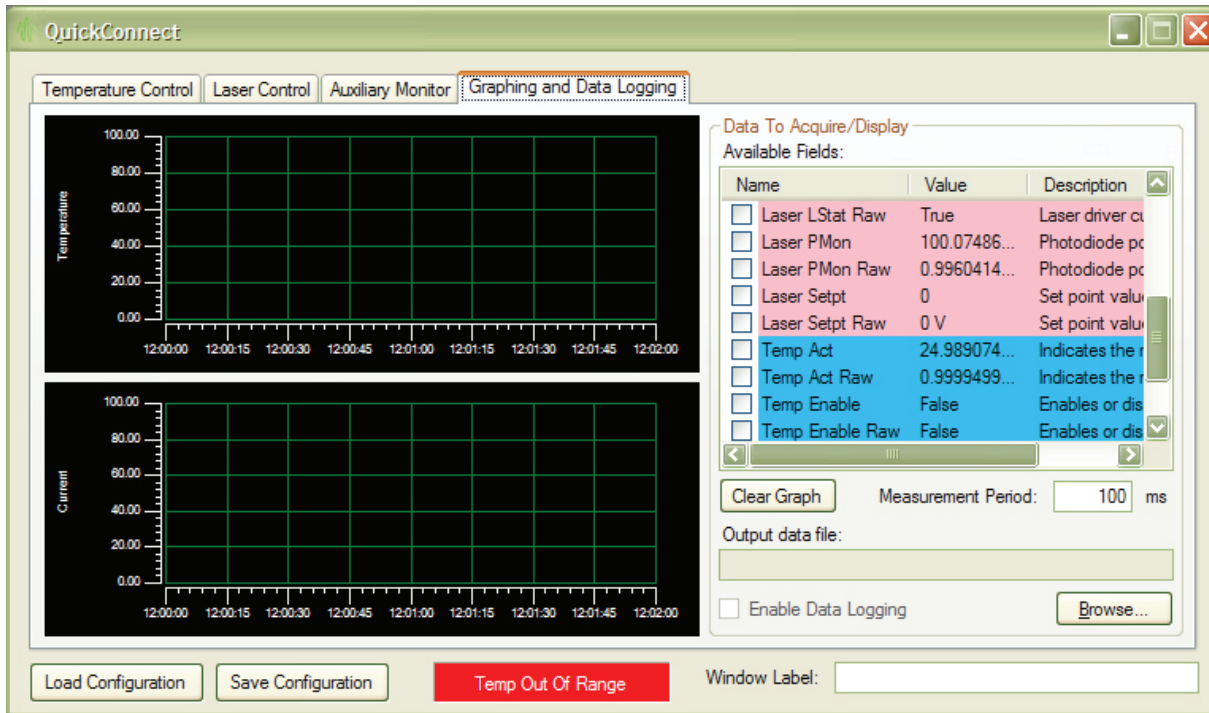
QuickConnect

Temperature Control | Laser Control | Auxiliary Monitor | Graphing and Data Logging

Temperature
100.00
80.00
60.00
40.00
20.00
0.00
12:00:00 12:00:15 12:00:30 12:00:45 12:01:00 12:01:15 12:01:30 12:01:45 12:02:00

Current
100.00
80.00
60.00
40.00
20.00
0.00
12:00:00 12:00:15 12:00:30 12:00:45 12:01:00 12:01:15 12:01:30 12:01:45 12:02:00

Data To Acquire/Display
Available Fields:

| Name | Value | Description |
|---|---|---|
| Laser LStat Raw | True | Laser driver cu |
| Laser PMon | 100.07486... | Photodiode po |
| Laser PMon Raw | 0.9960414... | Photodiode po |
| Laser Setpt | 0 | Set point valu |
| Laser Setpt Raw | 0 V | Set point valu |
| Temp Act | 24.989074... | Indicates the r |
| Temp Act Raw | 0.9999499... | Indicates the r |
| Temp Enable | False | Enables or dis |
| Temp Enable Raw | False | Enables or dis |

Clear Graph
Measurement Period: 100 ms
Output data file:
Enable Data Logging
Browse...

Load Configuration
Save Configuration
Temp Out Of Range
Window Label: